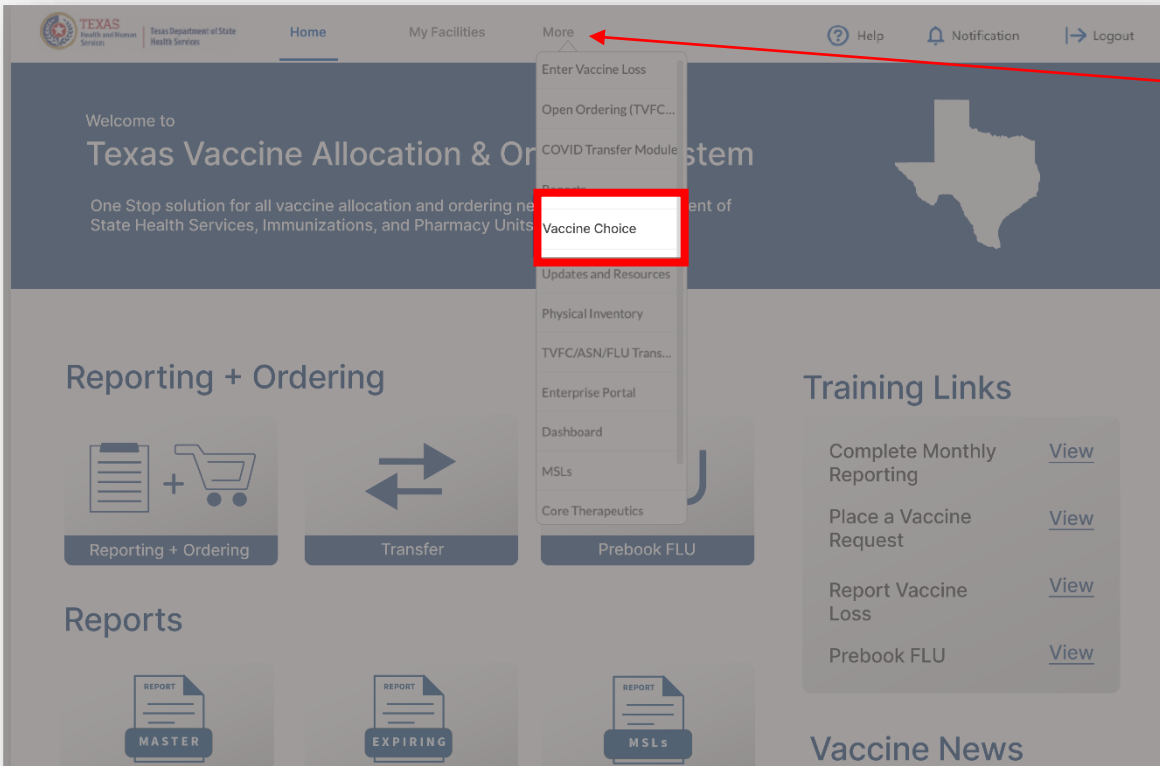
TEXAS Health and Human Services | Texas Department of State Health Services

Home

My Facilities

More

Help

Notification

Logout

Enter Vaccine Loss

Open Ordering (TVFC...

COVID Transfer Module

Reports

Vaccine Choice

Updates and Resources

Physical Inventory

TVFC/ASN/FLU Trans...

Enterprise Portal

Dashboard

MSLs

Core Therapeutics

Welcome to

Texas Vaccine Allocation & Or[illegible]stem

One Stop solution for all vaccine allocation and ordering ne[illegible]ent of State Health Services, Immunizations, and Pharmacy Units

Reporting + Ordering

Reporting + Ordering

Transfer

Prebook FLU

Reports

REPORT MASTER

REPORT EXPIRING

REPORT MSLs

Training Links

Complete Monthly Reporting View

Place a Vaccine Request View

Report Vaccine Loss View

Prebook FLU View

Vaccine News